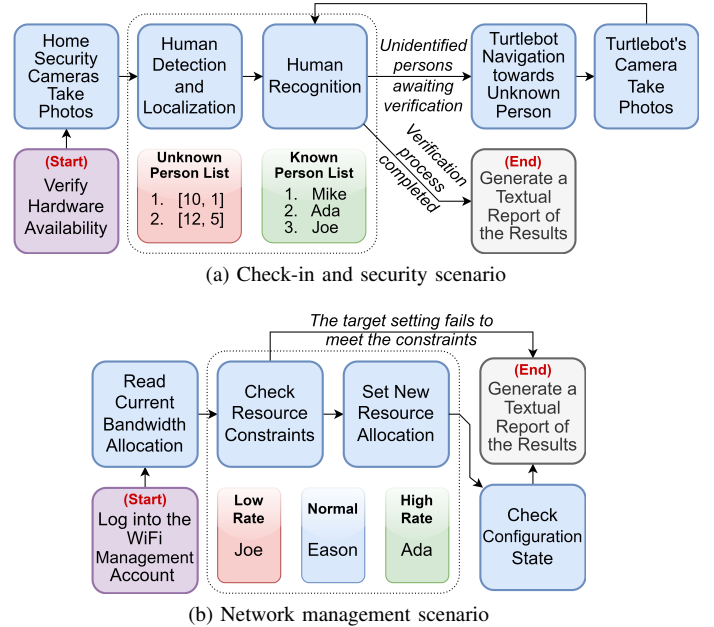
Home Security Cameras Take Photos

(Start)
Verify Hardware Availability

Human Detection and Localization

Human Recognition

Unknown Person List
1. [10, 1]
2. [12, 5]

Known Person List
1. Mike
2. Ada
3. Joe

Unidentified persons awaiting verification

Turtlebot Navigation towards Unknown Person

Turtlebot's Camera Take Photos

Verification process completed

(End)
Generate a Textual Report of the Results

(a) Check-in and security scenario

The target setting fails to meet the constraints

Read Current Bandwidth Allocation

(Start)
Log into the WiFi Management Account

Check Resource Constraints

Set New Resource Allocation

Low Rate
Joe

Normal
Eason

High Rate
Ada

(End)
Generate a Textual Report of the Results

Check Configuration State

(b) Network management scenario